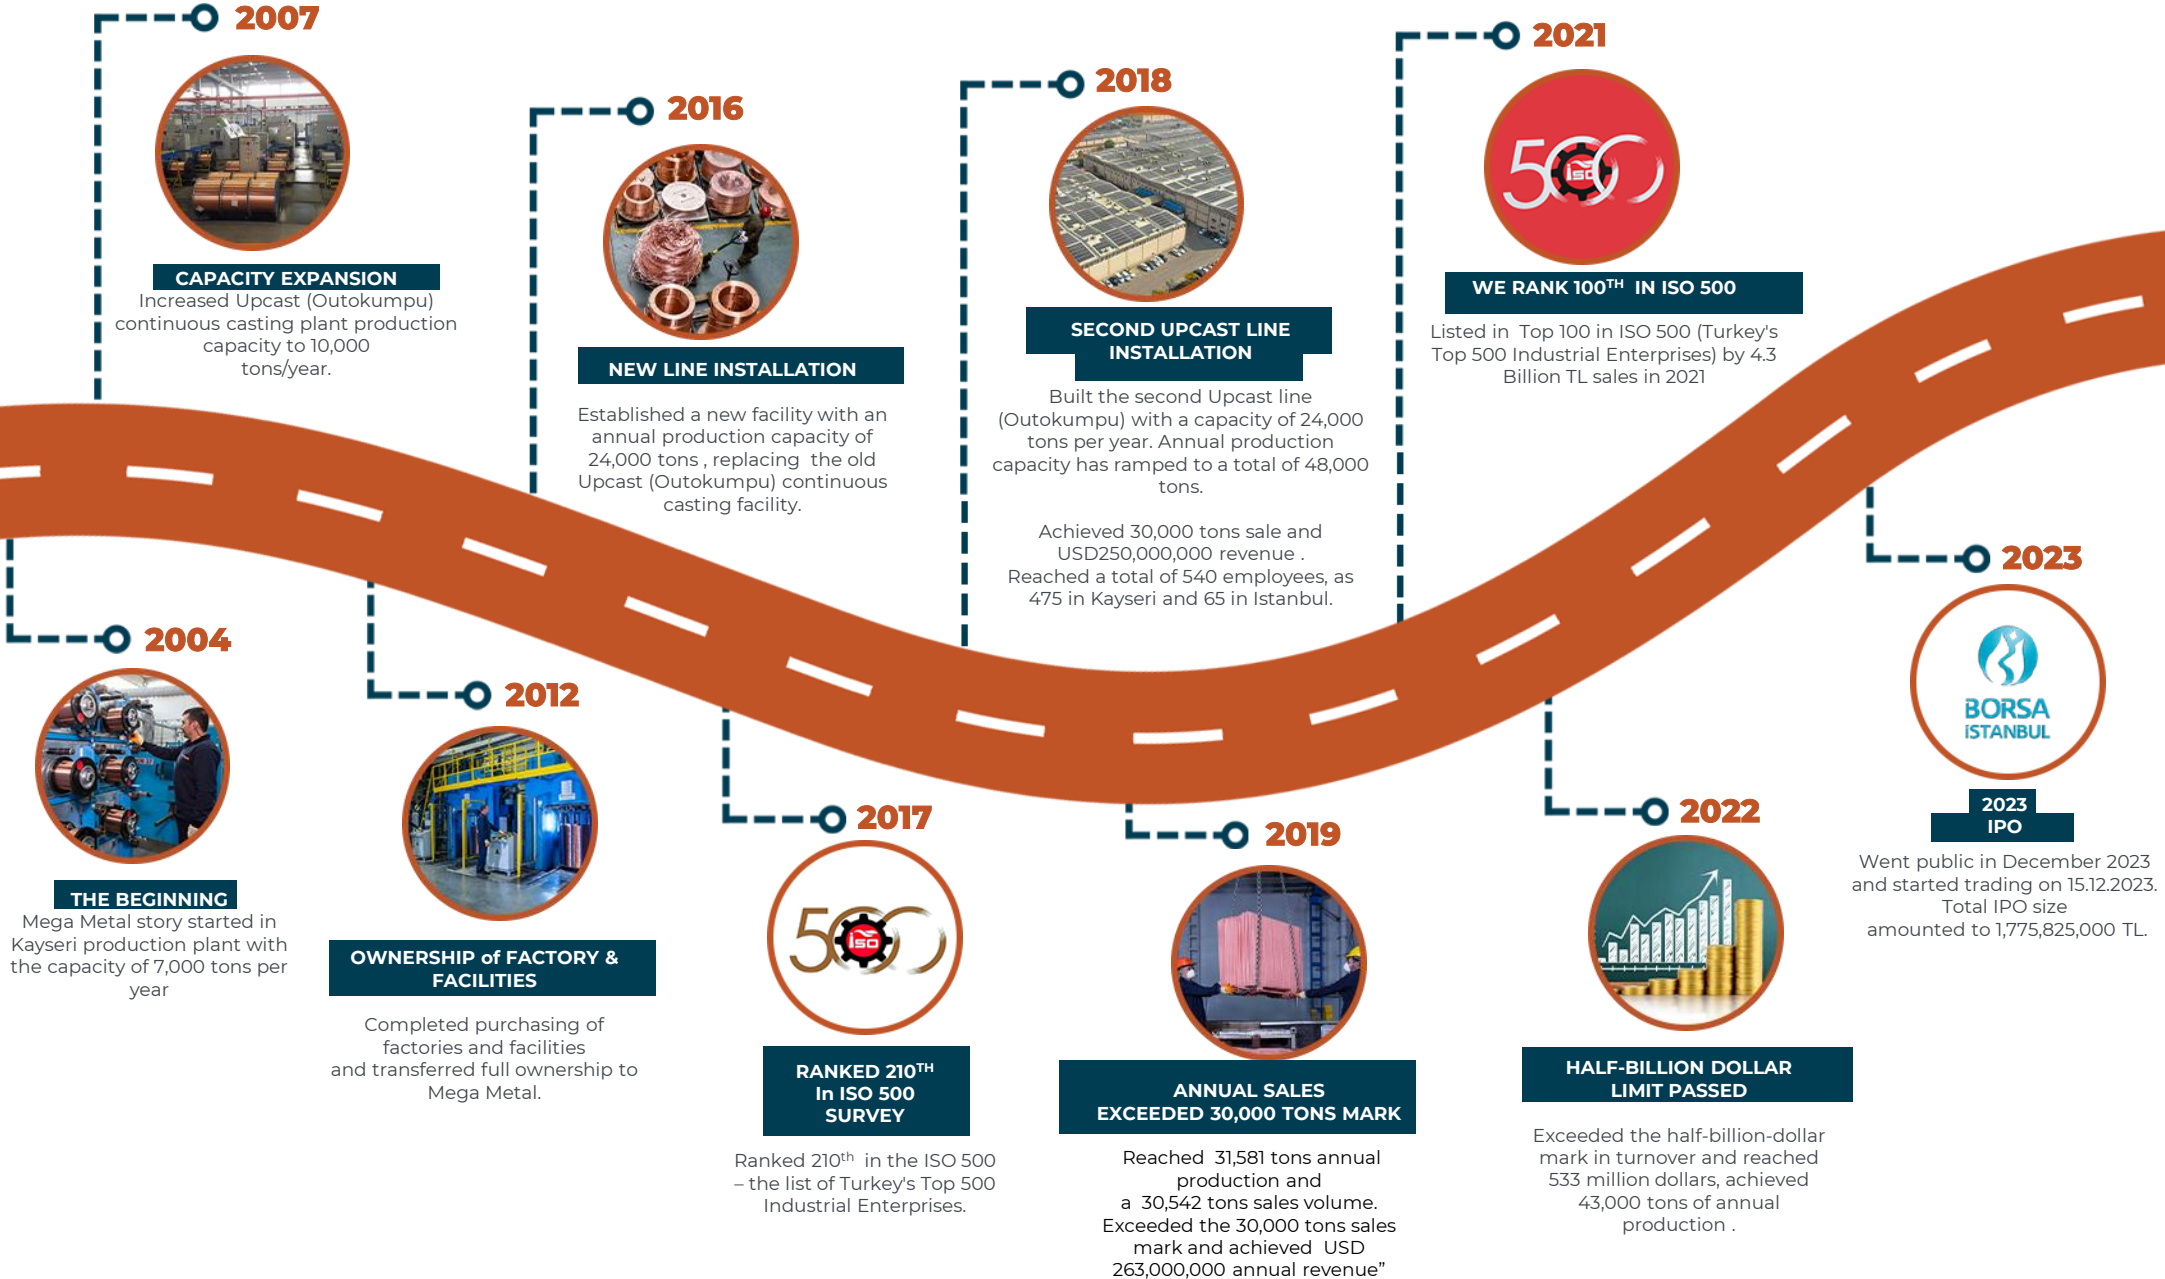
2007

CAPACITY EXPANSION
Increased Upcast (Outokumpu) continuous casting plant production capacity to 10,000 tons/year.

2016

NEW LINE INSTALLATION

Established a new facility with an annual production capacity of 24,000 tons , replacing the old Upcast (Outokumpu) continuous casting facility.

2018

SECOND UPCAST LINE INSTALLATION

Built the second Upcast line (Outokumpu) with a capacity of 24,000 tons per year. Annual production capacity has ramped to a total of 48,000 tons.

Achieved 30,000 tons sale and USD250,000,000 revenue .
Reached a total of 540 employees, as 475 in Kayseri and 65 in Istanbul.

2021

500 ISO

WE RANK 100$^{TH}$ IN ISO 500

Listed in Top 100 in ISO 500 (Turkey's Top 500 Industrial Enterprises) by 4.3 Billion TL sales in 2021

2004

THE BEGINNING
Mega Metal story started in Kayseri production plant with the capacity of 7,000 tons per year

2012

OWNERSHIP of FACTORY & FACILITIES

Completed purchasing of factories and facilities and transferred full ownership to Mega Metal.

2017

500 ISO

RANKED 210$^{TH}$ In ISO 500 SURVEY

Ranked 210$^{th}$ in the ISO 500 – the list of Turkey's Top 500 Industrial Enterprises.

2019

ANNUAL SALES EXCEEDED 30,000 TONS MARK

Reached 31,581 tons annual production and a 30,542 tons sales volume. Exceeded the 30,000 tons sales mark and achieved USD 263,000,000 annual revenue"

2022

HALF-BILLION DOLLAR LIMIT PASSED

Exceeded the half-billion-dollar mark in turnover and reached 533 million dollars, achieved 43,000 tons of annual production .

2023

BORSA İSTANBUL

2023 IPO

Went public in December 2023 and started trading on 15.12.2023. Total IPO size amounted to 1,775,825,000 TL.